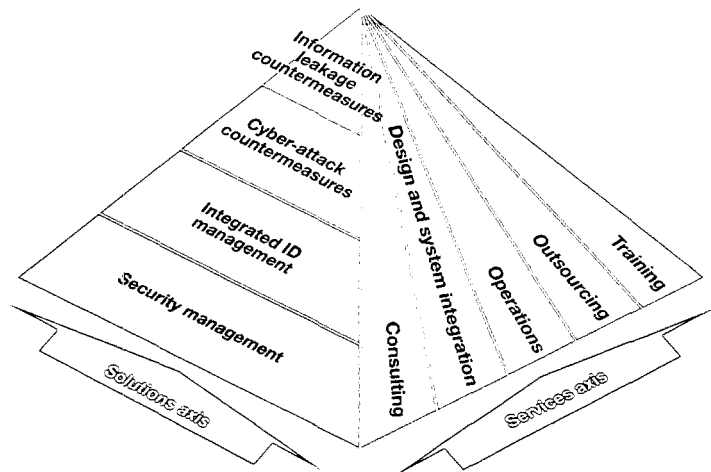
Information leakage countermeasures

Cyber-attack countermeasures

Integrated ID management

Security management

Consulting

Design and system integration

Operations

Outsourcing

Training

Solutions axis

Services axis